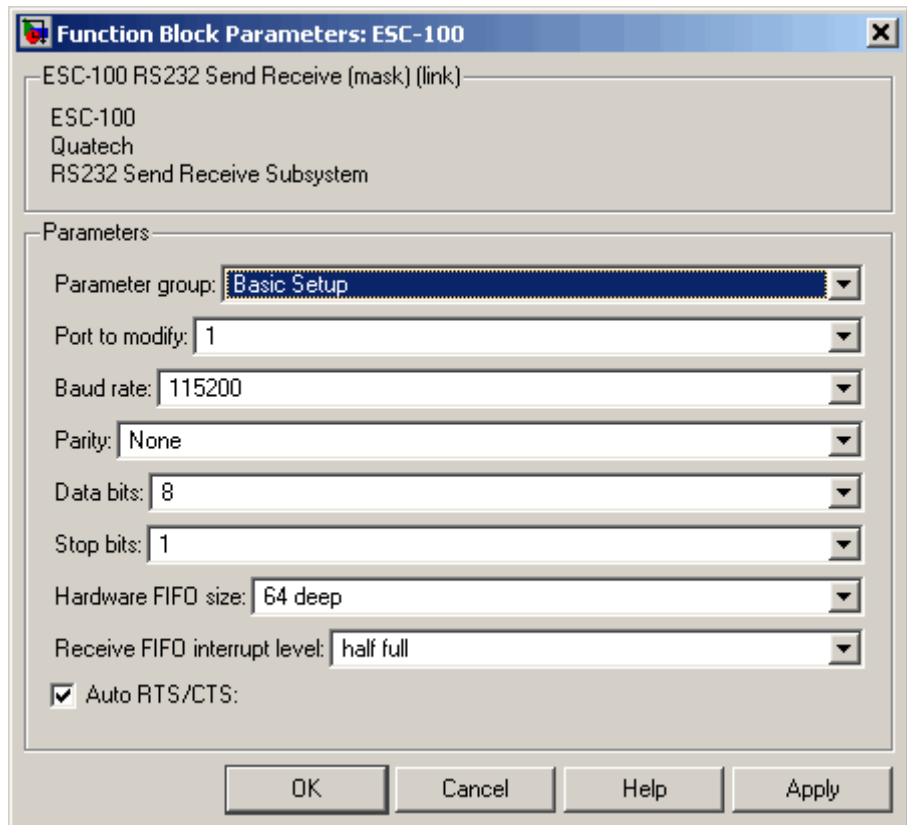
Function Block Parameters: ESC-100

ESC-100 RS232 Send Receive (mask) (link)

ESC-100
Quatech
RS232 Send Receive Subsystem

Parameters

Parameter group: Basic Setup

Port to modify: 1

Baud rate: 115200

Parity: None

Data bits: 8

Stop bits: 1

Hardware FIFO size: 64 deep

Receive FIFO interrupt level: half full

Auto RTS/CTS:

OK Cancel Help Apply